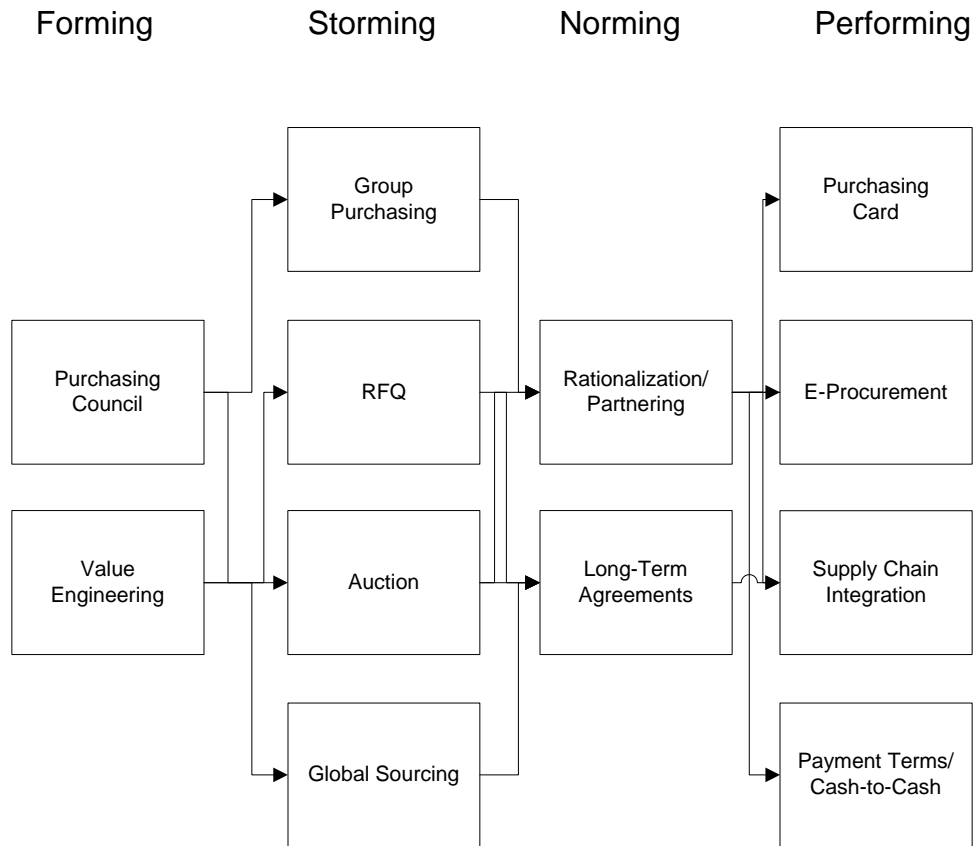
Forming

Storming

Norming

Performing

Purchasing Council

Value Engineering

Group Purchasing

RFQ

Auction

Global Sourcing

Rationalization/ Partnering

Long-Term Agreements

Purchasing Card

E-Procurement

Supply Chain Integration

Payment Terms/ Cash-to-Cash